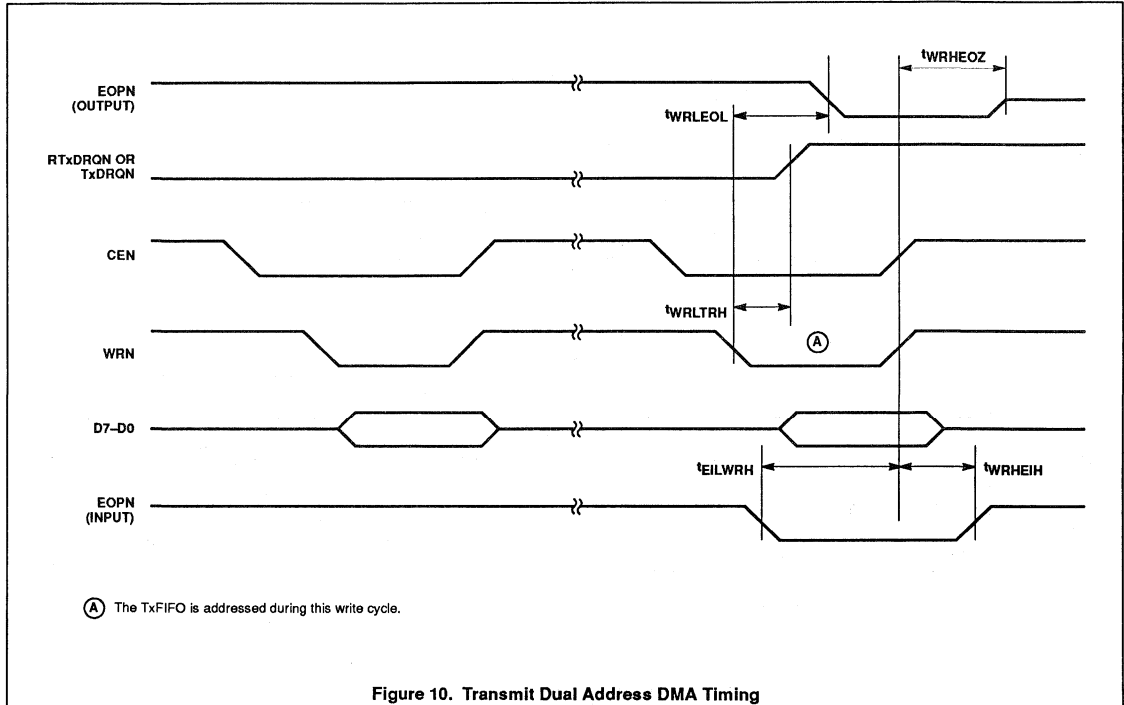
EOPN (OUTPUT)

$t_{WRHEOZ}$

$t_{WRLEOL}$

RTxDRQN OR TxDRQN

CEN

$t_{WRLTRH}$

WRN

A

D7–D0

$t_{EILWRH}$

$t_{WRHEIH}$

EOPN (INPUT)

A The TxFIFO is addressed during this write cycle.

Figure 10. Transmit Dual Address DMA Timing